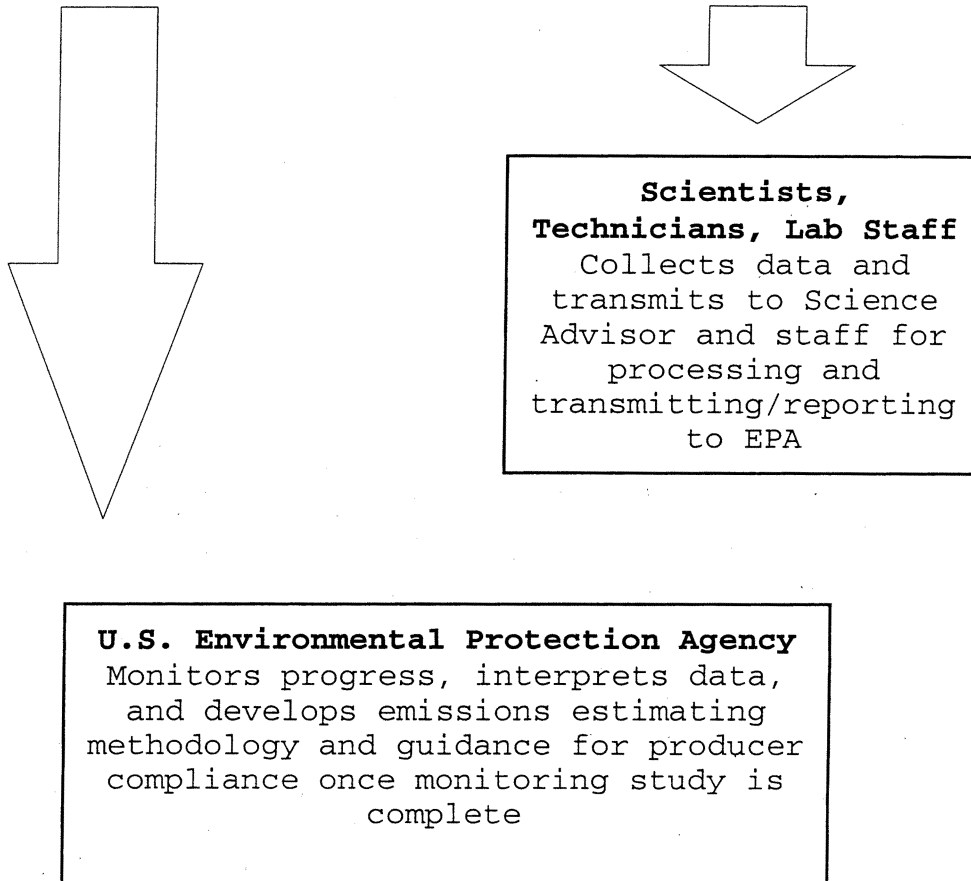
**Scientists, Technicians, Lab Staff**
Collects data and transmits to Science Advisor and staff for processing and transmitting/reporting to EPA

**U.S. Environmental Protection Agency**
Monitors progress, interprets data, and develops emissions estimating methodology and guidance for producer compliance once monitoring study is complete